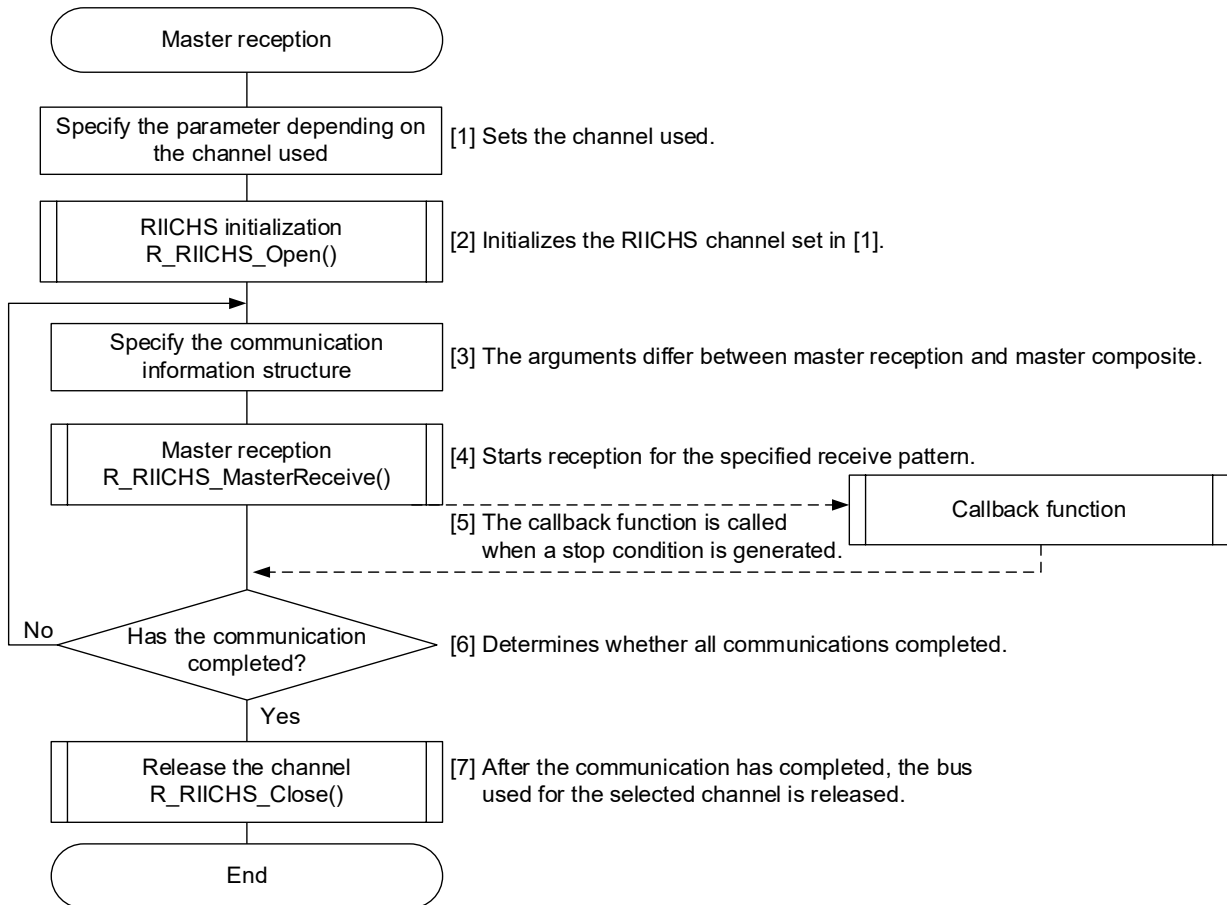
Master reception

Specify the parameter depending on the channel used

[1] Sets the channel used.

RIICHS initialization
R_RIICHS_Open()

[2] Initializes the RIICHS channel set in [1].

Specify the communication information structure

[3] The arguments differ between master reception and master composite.

Master reception
R_RIICHS_MasterReceive()

[4] Starts reception for the specified receive pattern.

Callback function

[5] The callback function is called when a stop condition is generated.

No

Has the communication completed?

[6] Determines whether all communications completed.

Yes

Release the channel
R_RIICHS_Close()

[7] After the communication has completed, the bus used for the selected channel is released.

End